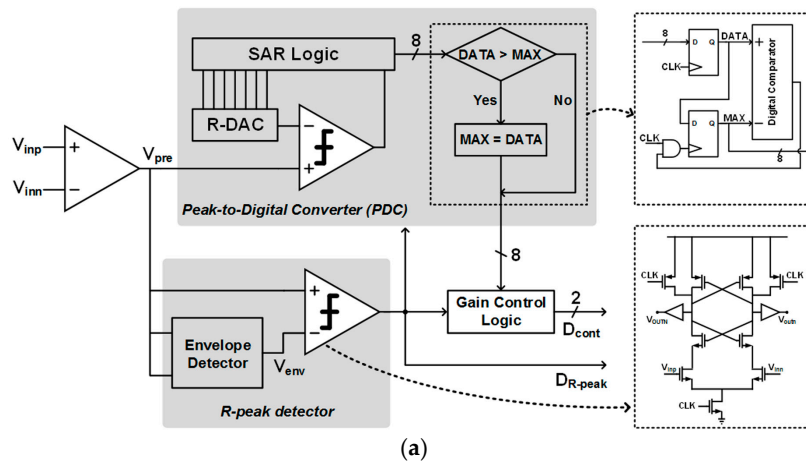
SAR Logic

8

DATA > MAX

Yes

No

MAX = DATA

R-DAC

$V_{inp}$

$V_{inn}$

$V_{pre}$

Peak-to-Digital Converter (PDC)

8

D Q DATA

CLK

Digital Comparator

MAX

CLK

D Q

8

8

Gain Control Logic

2

$D_{cont}$

$D_{R\text{-}peak}$

Envelope Detector

$V_{env}$

R-peak detector

CLK

CLK

$V_{OUTN}$

$V_{outn}$

$V_{inp}$

$V_{inn}$

CLK

(a)